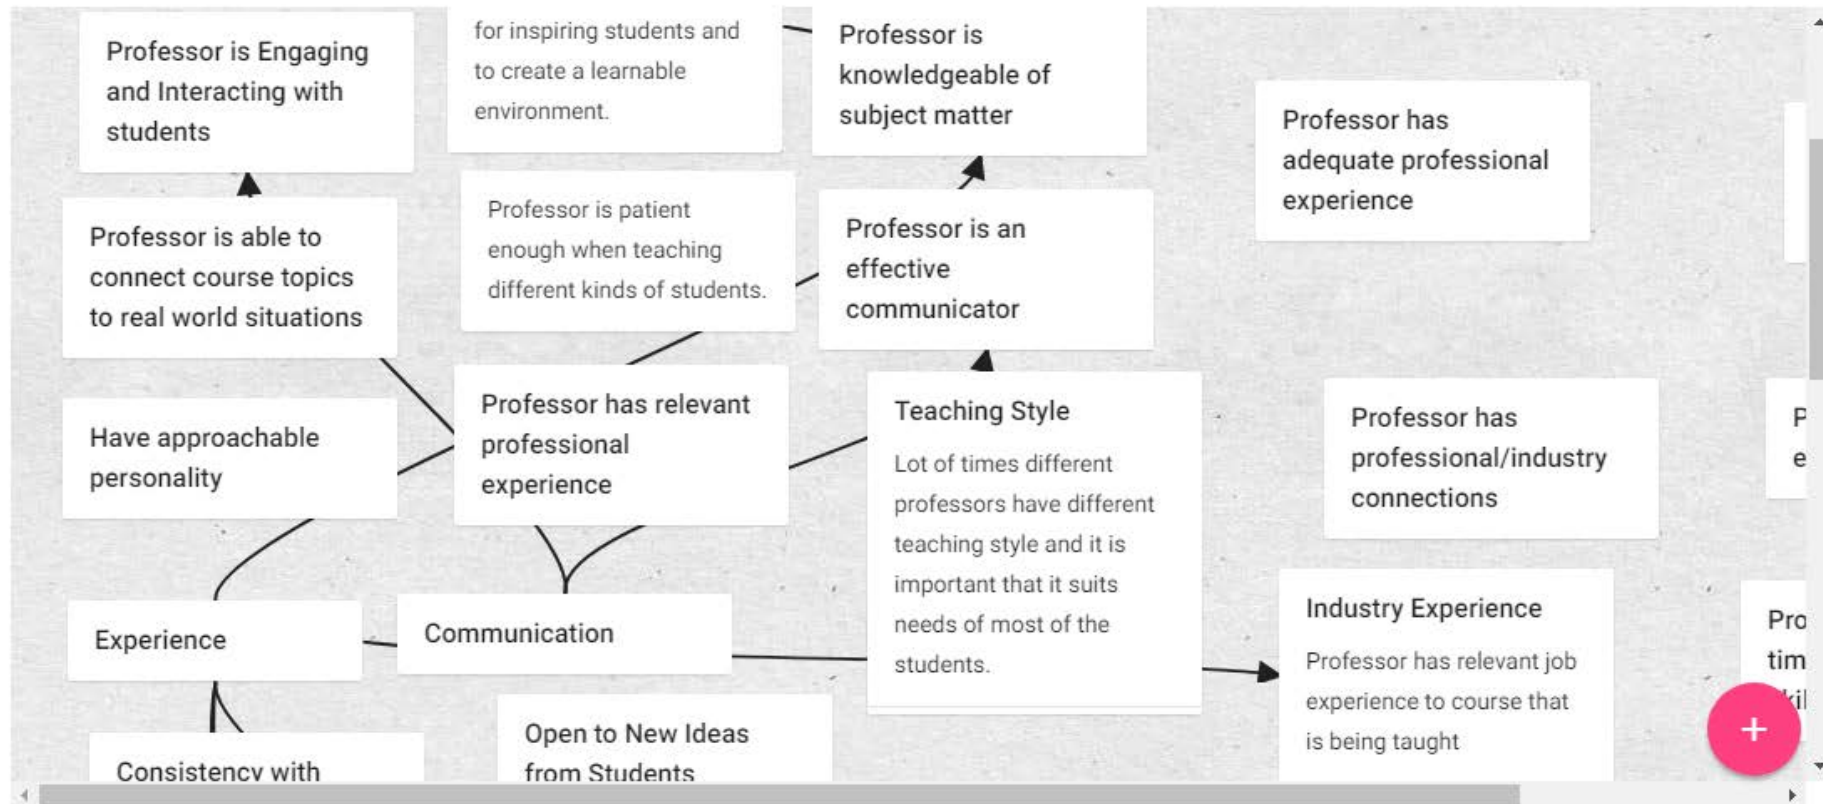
Professor is Engaging and Interacting with students

for inspiring students and to create a learnable environment.

Professor is knowledgeable of subject matter

Professor has adequate professional experience

Professor is able to connect course topics to real world situations

Professor is patient enough when teaching different kinds of students.

Professor is an effective communicator

Have approachable personality

Professor has relevant professional experience

Teaching Style

Lot of times different professors have different teaching style and it is important that it suits needs of most of the students.

Professor has professional/industry connections

P

e

Experience

Communication

Industry Experience

Professor has relevant job experience to course that is being taught

Pro

tim

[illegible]

+

Open to New Ideas from Students

Consistency with